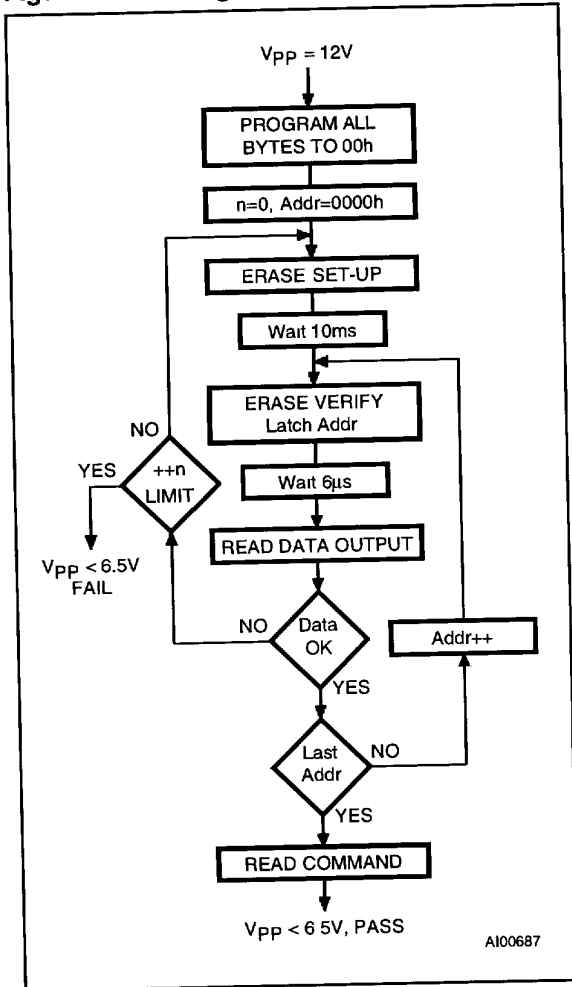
$V_{PP}$ = 12V

PROGRAM ALL BYTES TO 00h

n=0, Addr=0000h

ERASE SET-UP

Wait 10ms

ERASE VERIFY Latch Addr

NO

YES

++n LIMIT

Wait 6µs

$V_{PP}$ < 6.5V FAIL

READ DATA OUTPUT

NO

Data OK

Addr++

YES

Last Addr

NO

YES

READ COMMAND

$V_{PP}$ < 6 5V, PASS

AI00687